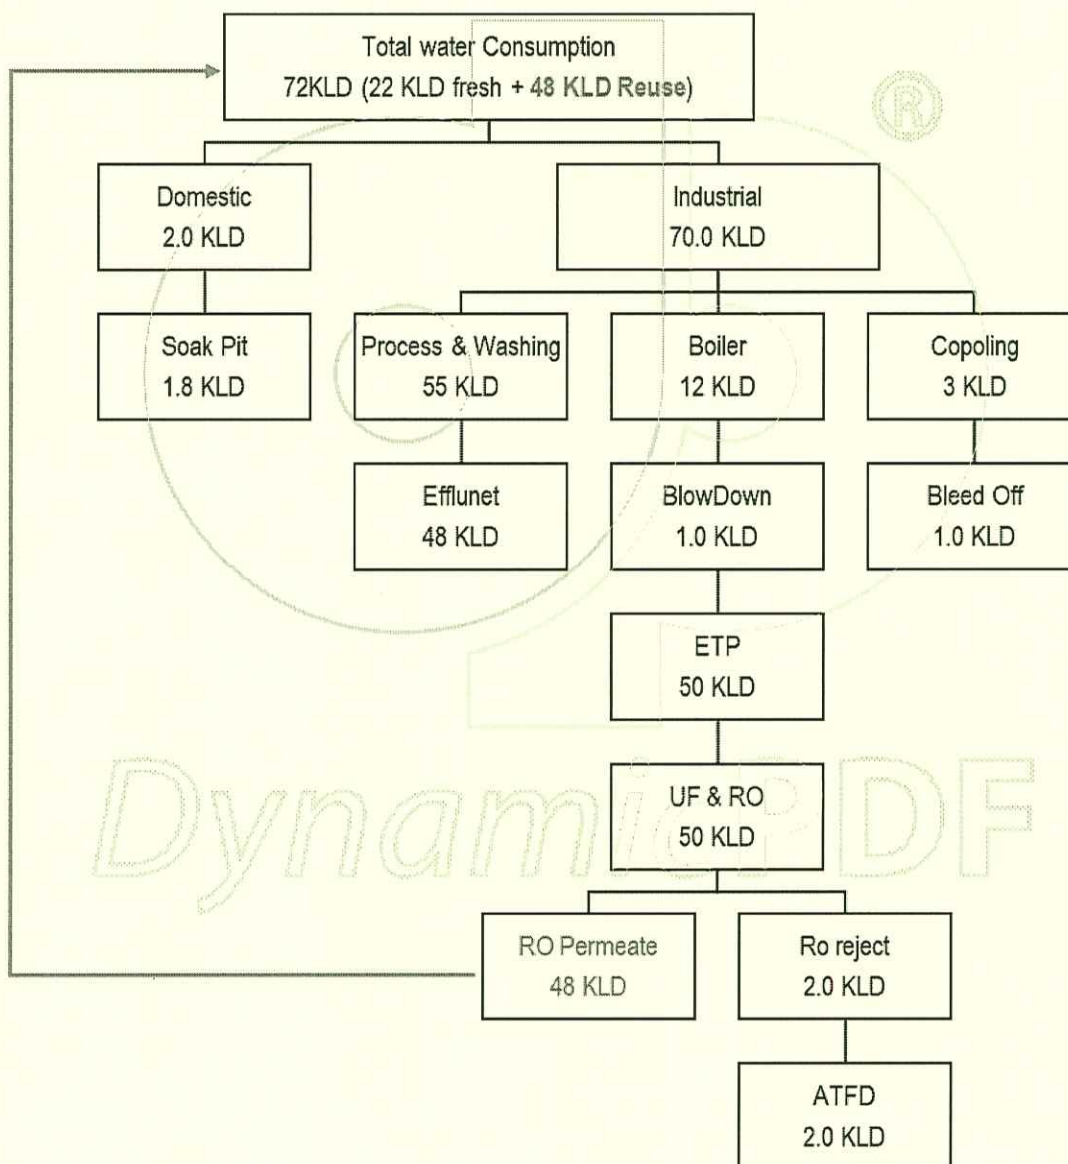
Total water Consumption
72KLD (22 KLD fresh + 48 KLD Reuse)

Domestic
2.0 KLD

Industrial
70.0 KLD

Soak Pit
1.8 KLD

Process & Washing
55 KLD

Boiler
12 KLD

Copoling
3 KLD

Efflunet
48 KLD

BlowDown
1.0 KLD

Bleed Off
1.0 KLD

ETP
50 KLD

UF & RO
50 KLD

RO Permeate
48 KLD

Ro reject
2.0 KLD

ATFD
2.0 KLD

®

DynamicPDF